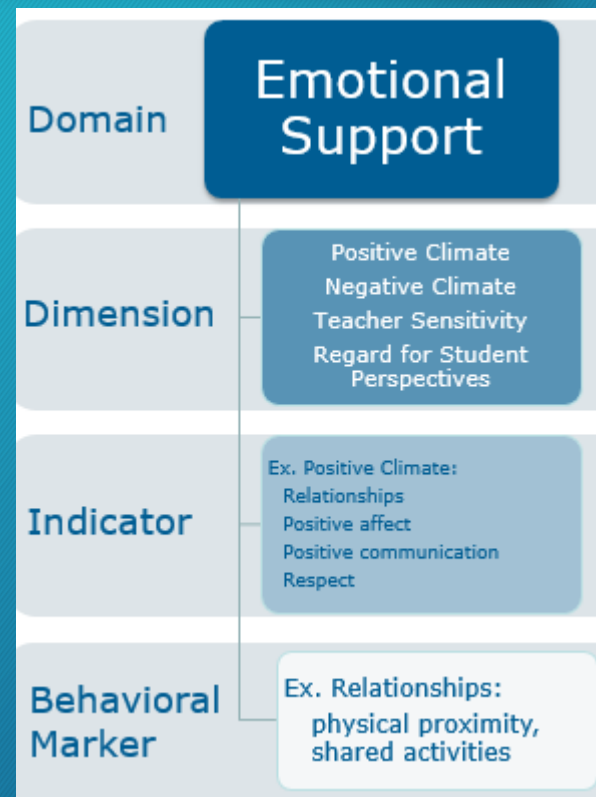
Domain

Emotional Support

Dimension

Positive Climate
Negative Climate
Teacher Sensitivity
Regard for Student Perspectives

Indicator

Ex. Positive Climate:
Relationships
Positive affect
Positive communication
Respect

Behavioral Marker

Ex. Relationships:
physical proximity, shared activities